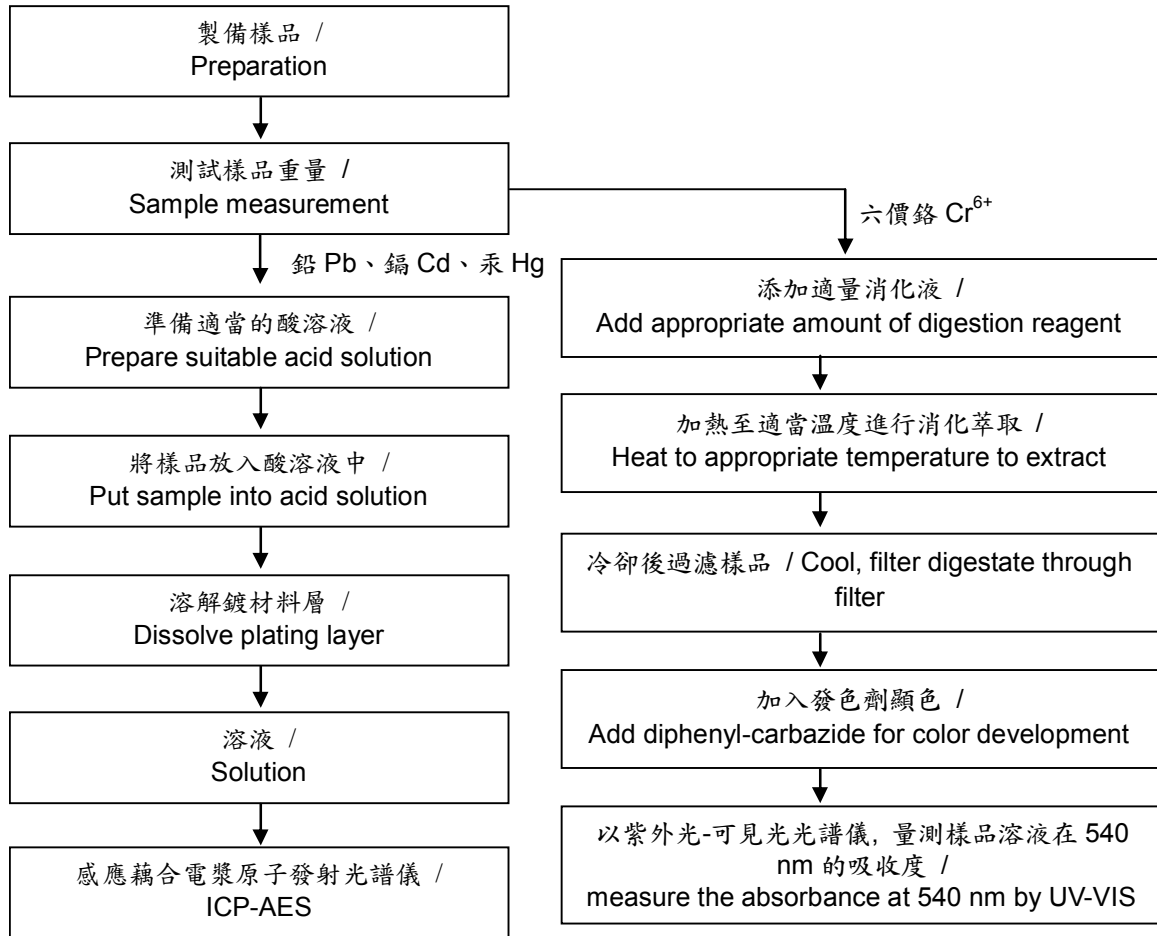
製備樣品 /
Preparation

測試樣品重量 /
Sample measurement

鉛 Pb、鎘 Cd、汞 Hg

準備適當的酸溶液 /
Prepare suitable acid solution

將樣品放入酸溶液中 /
Put sample into acid solution

溶解鍍材料層 /
Dissolve plating layer

溶液 /
Solution

感應耦合電漿原子發射光譜儀 /
ICP-AES

六價鉻 $Cr^{6+}$

添加適量消化液 /
Add appropriate amount of digestion reagent

加熱至適當溫度進行消化萃取 /
Heat to appropriate temperature to extract

冷卻後過濾樣品 / Cool, filter digestate through filter

加入發色劑顯色 /
Add diphenyl-carbazide for color development

以紫外光-可見光光譜儀, 量測樣品溶液在 540 nm 的吸收度 /
measure the absorbance at 540 nm by UV-VIS